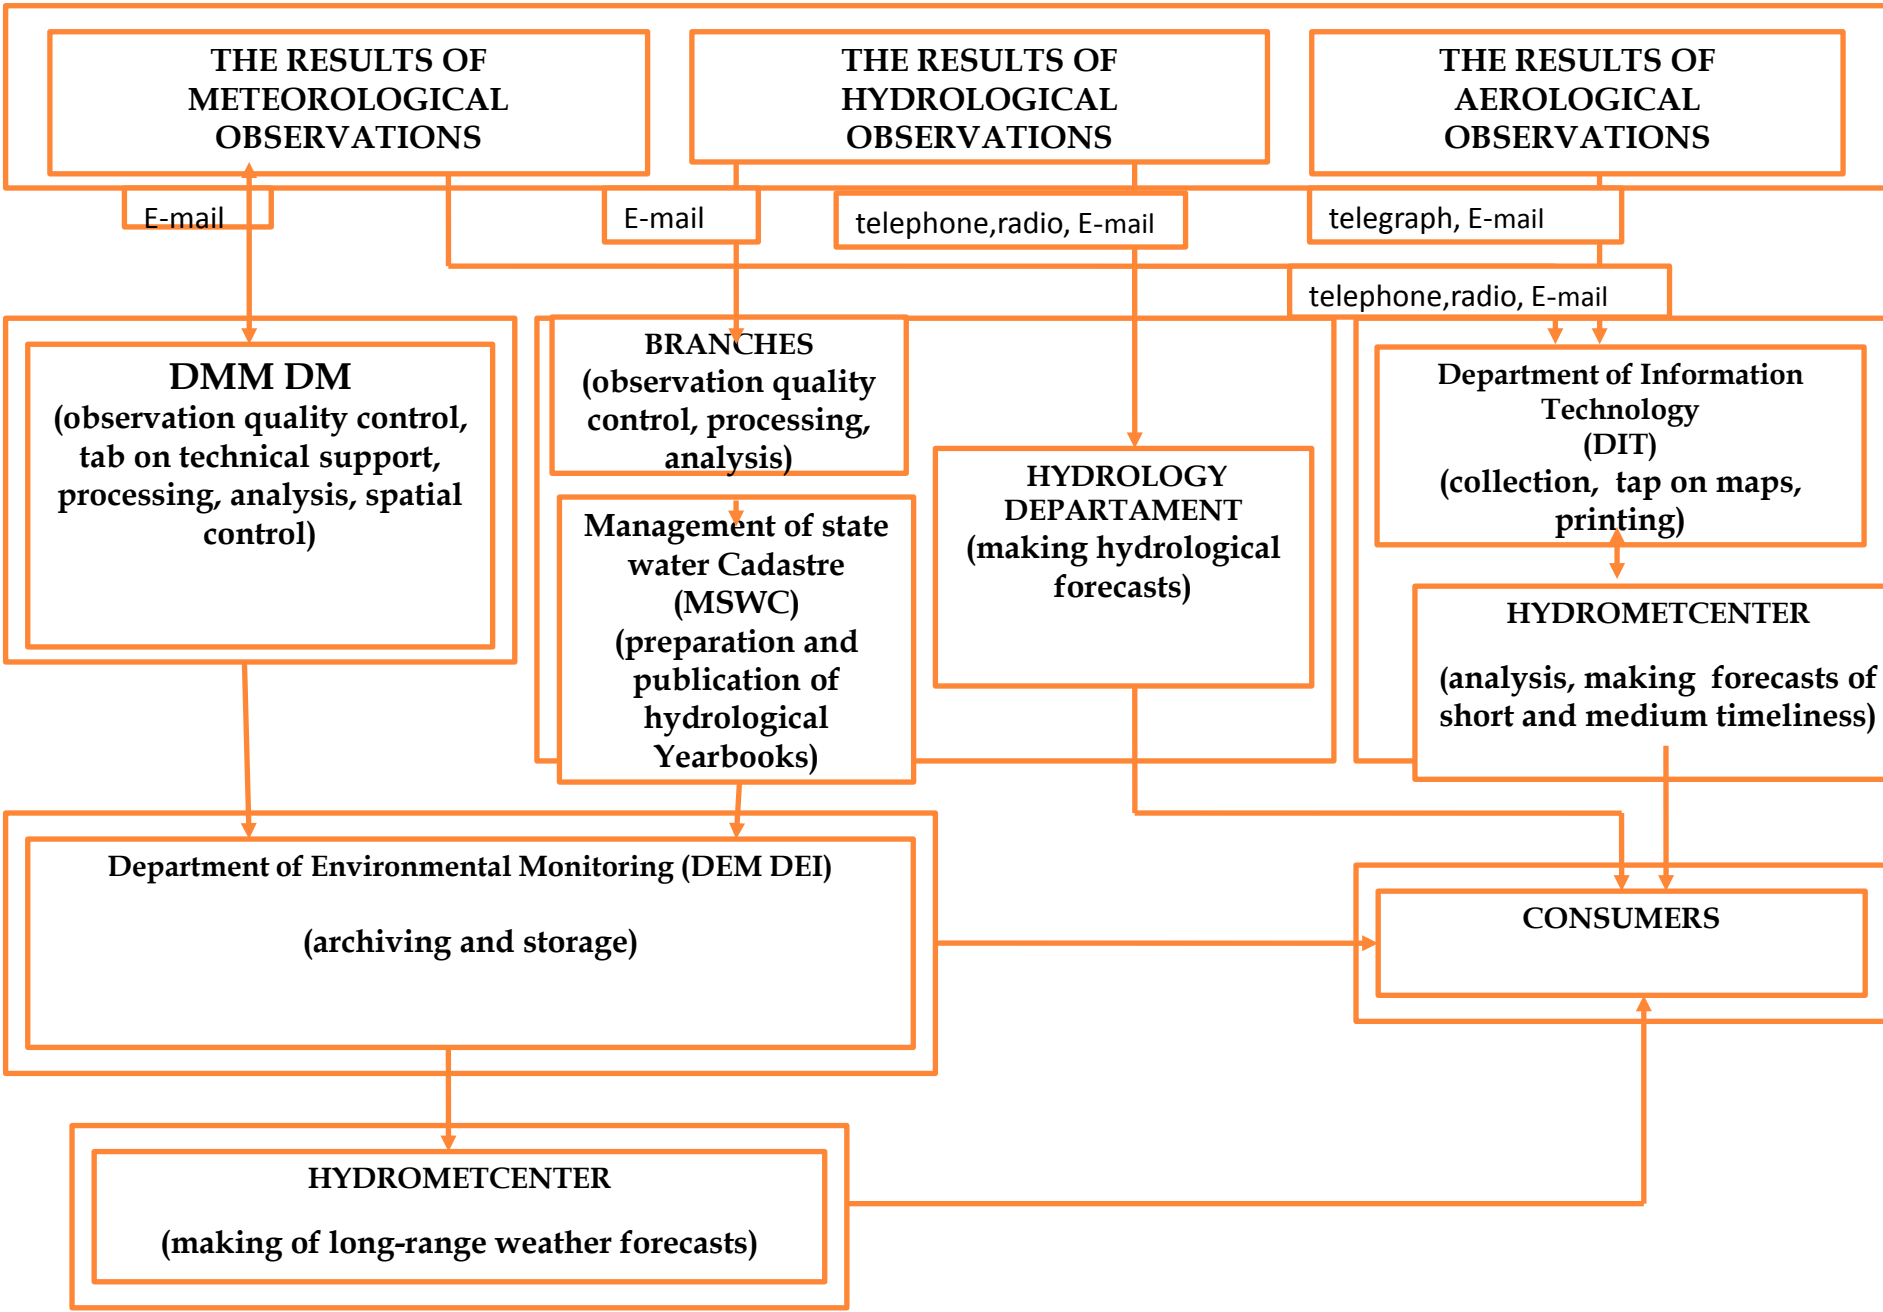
THE RESULTS OF METEOROLOGICAL OBSERVATIONS

THE RESULTS OF HYDROLOGICAL OBSERVATIONS

THE RESULTS OF AEROLOGICAL OBSERVATIONS

E-mail

E-mail

telephone,radio, E-mail

telegraph, E-mail

telephone,radio, E-mail

DMM DM
(observation quality control, tab on technical support, processing, analysis, spatial control)

BRANCHES
(observation quality control, processing, analysis)

Management of state water Cadastre (MSWC)
(preparation and publication of hydrological Yearbooks)

HYDROLOGY DEPARTAMENT
(making hydrological forecasts)

Department of Information Technology
(DIT)
(collection, tap on maps, printing)

HYDROMETCENTER

(analysis, making forecasts of short and medium timeliness)

Department of Environmental Monitoring (DEM DEI)

(archiving and storage)

CONSUMERS

HYDROMETCENTER

(making of long-range weather forecasts)